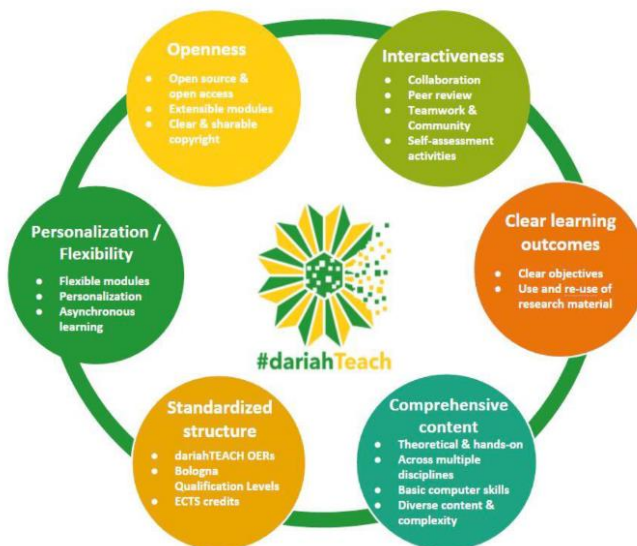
Openness
- Open source & open access
- Extensible modules
- Clear & sharable copyright

Interactiveness
- Collaboration
- Peer review
- Teamwork & Community
- Self-assessment activities

Clear learning outcomes
- Clear objectives
- Use and re-use of research material

Comprehensive content
- Theoretical & hands-on
- Across multiple disciplines
- Basic computer skills
- Diverse content & complexity

Standardized structure
- dariahTEACH OERs
- Bologna Qualification Levels
- ECTS credits

Personalization / Flexibility
- Flexible modules
- Personalization
- Asynchronous learning

#dariahTeach